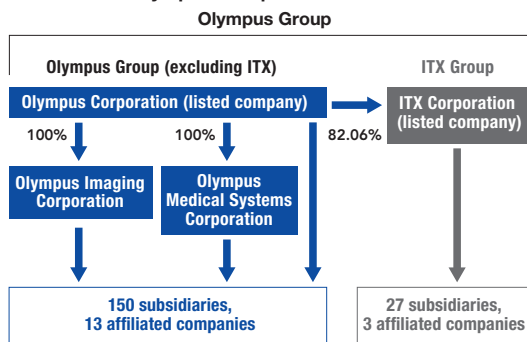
Olympus Group

Olympus Group (excluding ITX)

ITX Group

Olympus Corporation (listed company)

100%

100%

82.06%

ITX Corporation (listed company)

Olympus Imaging Corporation

Olympus Medical Systems Corporation

150 subsidiaries, 13 affiliated companies

27 subsidiaries, 3 affiliated companies